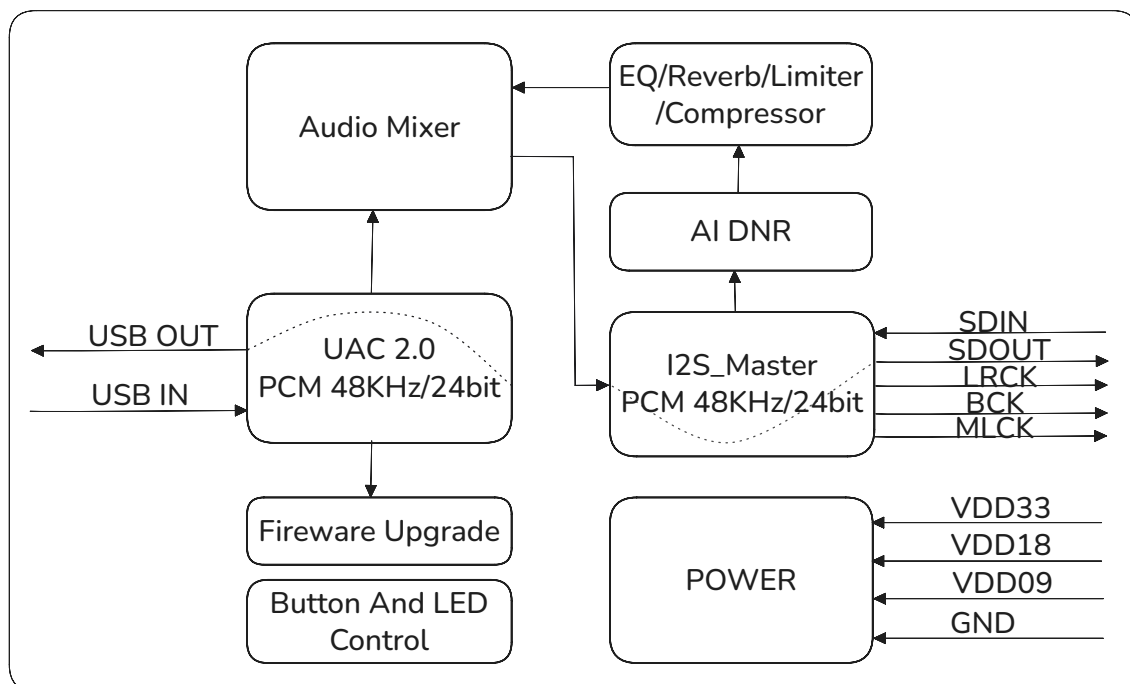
Audio Mixer

EQ/Reverb/Limiter /Compressor

AI DNR

USB OUT

USB IN

UAC 2.0
PCM 48KHz/24bit

I2S_Master
PCM 48KHz/24bit

SDIN
SDOUT
LRCK
BCK
MLCK

Fireware Upgrade

Button And LED Control

POWER

VDD33
VDD18
VDD09
GND